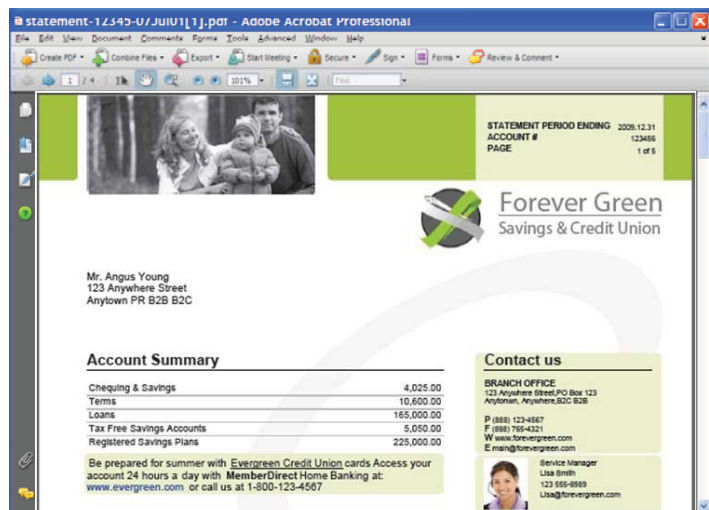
statement-12345-07Jul01[1].pdf - Adobe Acrobat Professional

File Edit View Document Comments Forms Tools Advanced Window Help

Create PDF · Combine Files · Export · Start Meeting · Secure · Sign · Forms · Review & Comment ·

1 / 4 101% Find

STATEMENT PERIOD ENDING 2009.12.31
ACCOUNT # 123456
PAGE 1 of 5

Forever Green
Savings & Credit Union

Mr. Angus Young
123 Anywhere Street
Anytown PR B2B B2C

Account Summary

| | |
|---|---|
| Chequing & Savings | 4,025.00 |
| Terms | 10,600.00 |
| Loans | 165,000.00 |
| Tax Free Savings Accounts | 5,050.00 |
| Registered Savings Plans | 225,000.00 |

Be prepared for summer with Evergreen Credit Union cards Access your account 24 hours a day with MemberDirect Home Banking at: www.evergreen.com or call us at 1-800-123-4567

Contact us

BRANCH OFFICE
123 Anywhere Street,PO Box 123
Anytown, Anywhere,B2C B2B

P (888) 123-4567
F (888) 765-4321
W www.forevergreen.com
E main@forevergreen.com

Service Manager
Lisa Smith
123 555-8989
Lisa@forevergreen.com